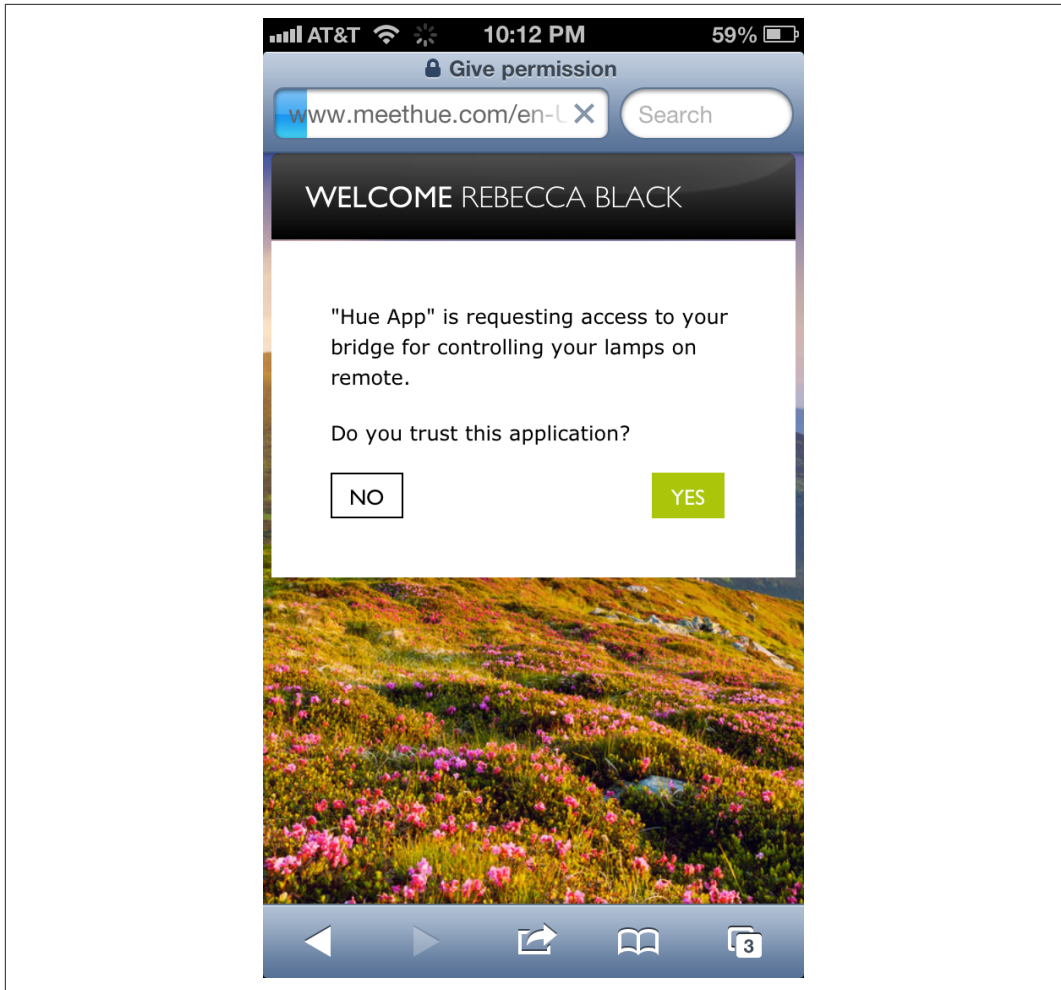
AT&T 10:12 PM 59%

Give permission

www.meethue.com/en-U

Search

WELCOME REBECCA BLACK

"Hue App" is requesting access to your bridge for controlling your lamps on remote.

Do you trust this application?

NO

YES

3